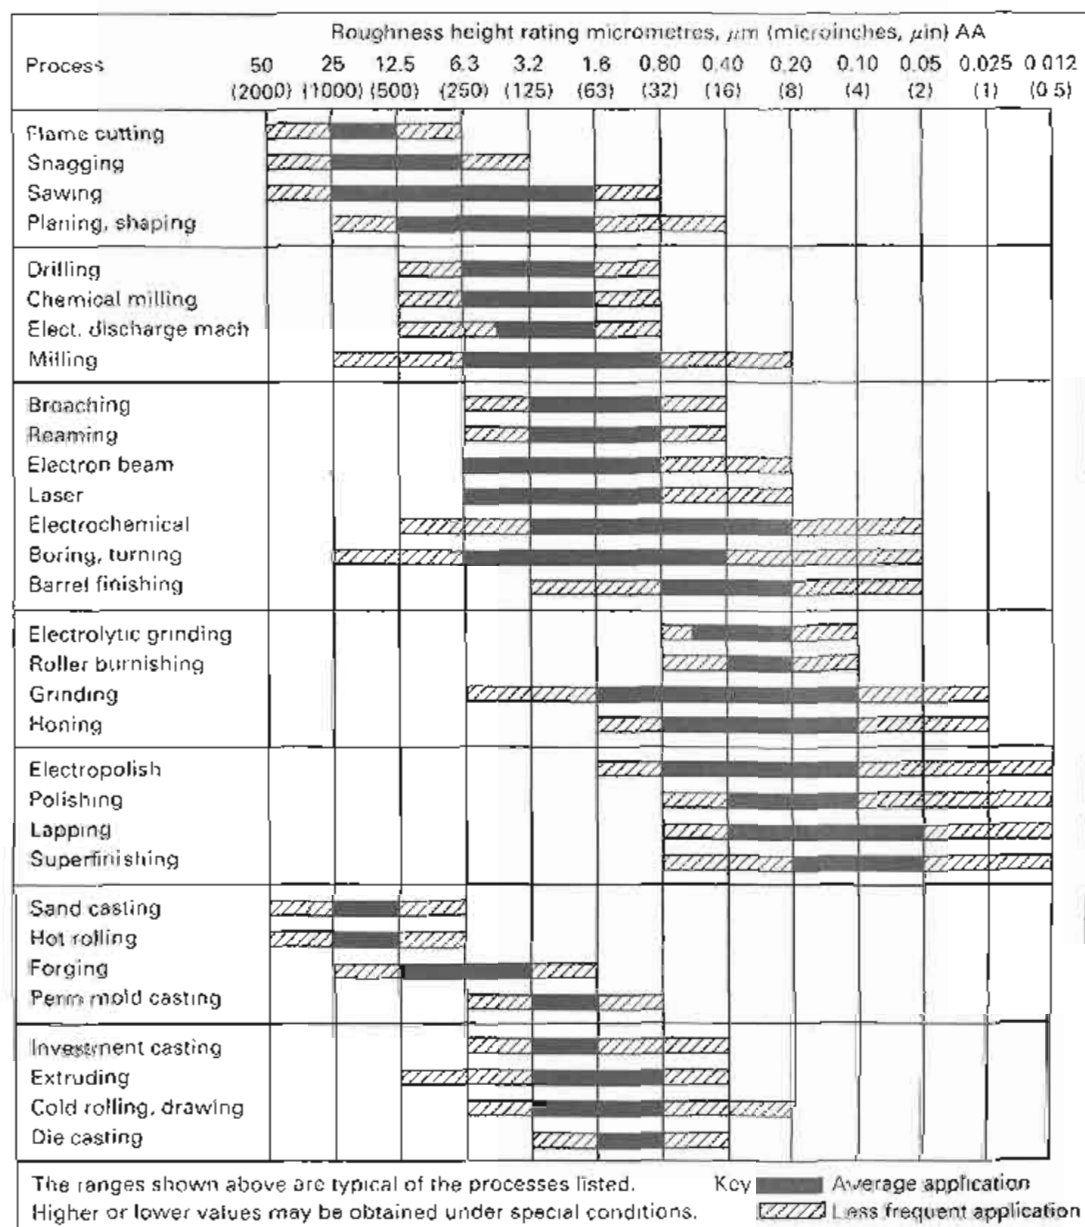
| Process | Roughness height rating micrometres, $\mu m$ (microinches, $\mu in$) AA 50 (2000) | 25 (1000) | 12.5 (500) | 6.3 (250) | 3.2 (125) | 1.6 (63) | 0.80 (32) | 0.40 (16) | 0.20 (8) | 0.10 (4) | 0.05 (2) | 0.025 (1) | 0.012 (0.5) |
|---|---|---|---|---|---|---|---|---|---|---|---|---|---|
| Flame cutting | | | | | | | | | | | | | |
| Snagging | | | | | | | | | | | | | |
| Sawing | | | | | | | | | | | | | |
| Planing, shaping | | | | | | | | | | | | | |
| Drilling | | | | | | | | | | | | | |
| Chemical milling | | | | | | | | | | | | | |
| Elect. discharge mach | | | | | | | | | | | | | |
| Milling | | | | | | | | | | | | | |
| Broaching | | | | | | | | | | | | | |
| Reaming | | | | | | | | | | | | | |
| Electron beam | | | | | | | | | | | | | |
| Laser | | | | | | | | | | | | | |
| Electrochemical | | | | | | | | | | | | | |
| Boring, turning | | | | | | | | | | | | | |
| Barrel finishing | | | | | | | | | | | | | |
| Electrolytic grinding | | | | | | | | | | | | | |
| Roller burnishing | | | | | | | | | | | | | |
| Grinding | | | | | | | | | | | | | |
| Honing | | | | | | | | | | | | | |
| Electropolish | | | | | | | | | | | | | |
| Polishing | | | | | | | | | | | | | |
| Lapping | | | | | | | | | | | | | |
| Superfinishing | | | | | | | | | | | | | |
| Sand casting | | | | | | | | | | | | | |
| Hot rolling | | | | | | | | | | | | | |
| Forging | | | | | | | | | | | | | |
| Perm mold casting | | | | | | | | | | | | | |
| Investment casting | | | | | | | | | | | | | |
| Extruding | | | | | | | | | | | | | |
| Cold rolling, drawing | | | | | | | | | | | | | |
| Die casting | | | | | | | | | | | | | |

The ranges shown above are typical of the processes listed. Higher or lower values may be obtained under special conditions.

Key Average application
Less frequent application